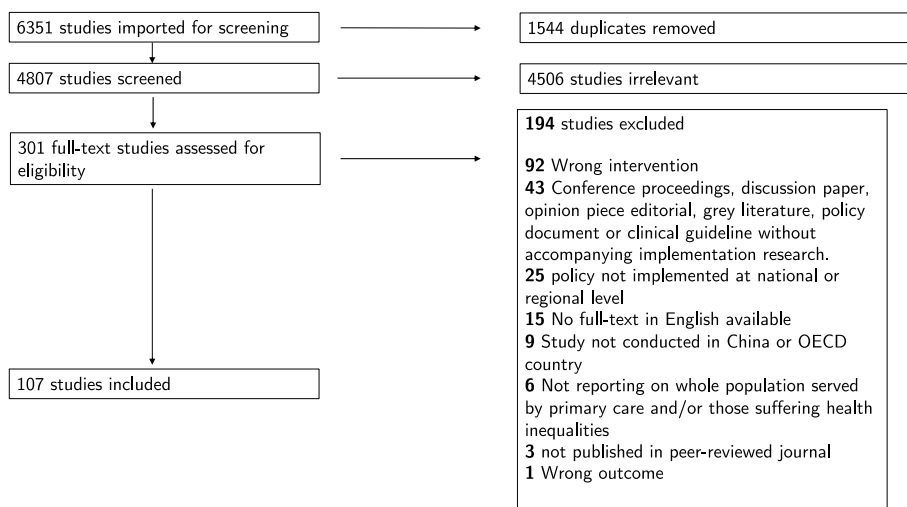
6351 studies imported for screening

1544 duplicates removed

4807 studies screened

4506 studies irrelevant

301 full-text studies assessed for eligibility

**194** studies excluded

**92** Wrong intervention
**43** Conference proceedings, discussion paper, opinion piece editorial, grey literature, policy document or clinical guideline without accompanying implementation research.
**25** policy not implemented at national or regional level
**15** No full-text in English available
**9** Study not conducted in China or OECD country
**6** Not reporting on whole population served by primary care and/or those suffering health inequalities
**3** not published in peer-reviewed journal
**1** Wrong outcome

107 studies included